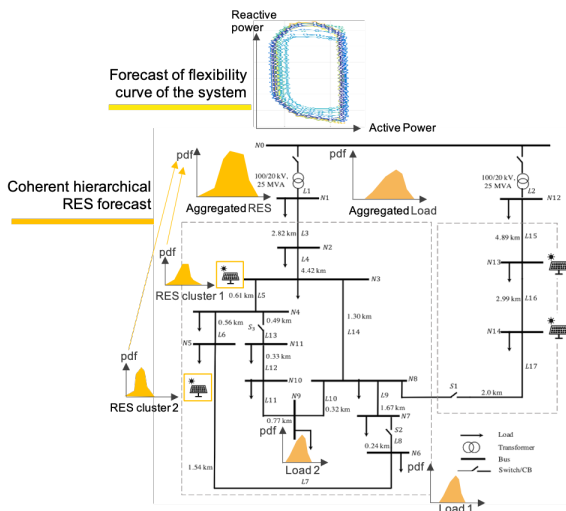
Reactive power

Active Power

Forecast of flexibility curve of the system

Coherent hierarchical RES forecast

pdf

Aggregated RES

pdf

Aggregated Load

pdf

RES cluster 1

pdf

RES cluster 2

pdf

Load 2

pdf

Load 1

N0

100/20 kV, 25 MVA

L1

N1

2.82 km

L3

N2

L4

4.42 km

N3

0.61 km

L5

0.49 km

N4

0.56 km

$S_3$

L13

N5

L6

0.33 km

N11

L12

1.30 km

L14

N10

N8

L11

N9

L10

0.32 km

L9

1.67 km

N7

0.77 km

S2

0.24 km

L8

N6

1.54 km

L7

S1

2.0 km

100/20 kV, 25 MVA

L2

N12

4.89 km

L15

N13

2.99 km

L16

N14

L17

Load

Transformer

Bus

Switch/CB